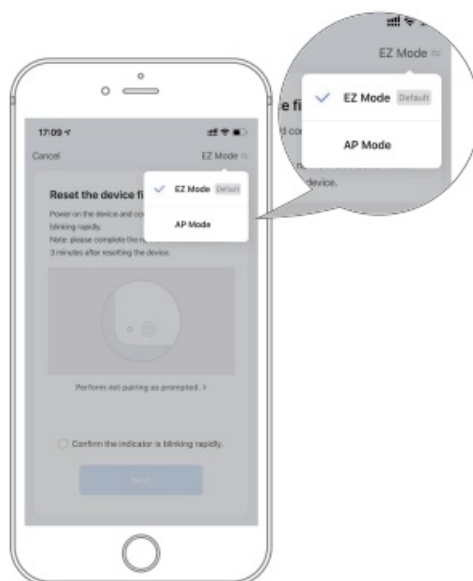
EZ Mode ⇌

e fi

d co

EZ Mode Default

AP Mode

device.

17:09

Cancel

EZ Mode ⇌

Reset the device fi

Power on the device and co

blinking rapidly.

Note: please complete the n

3 minutes after resetting the device.

EZ Mode Default

AP Mode

Perform net pairing as prompted. >

Confirm the indicator is blinking rapidly.

Next